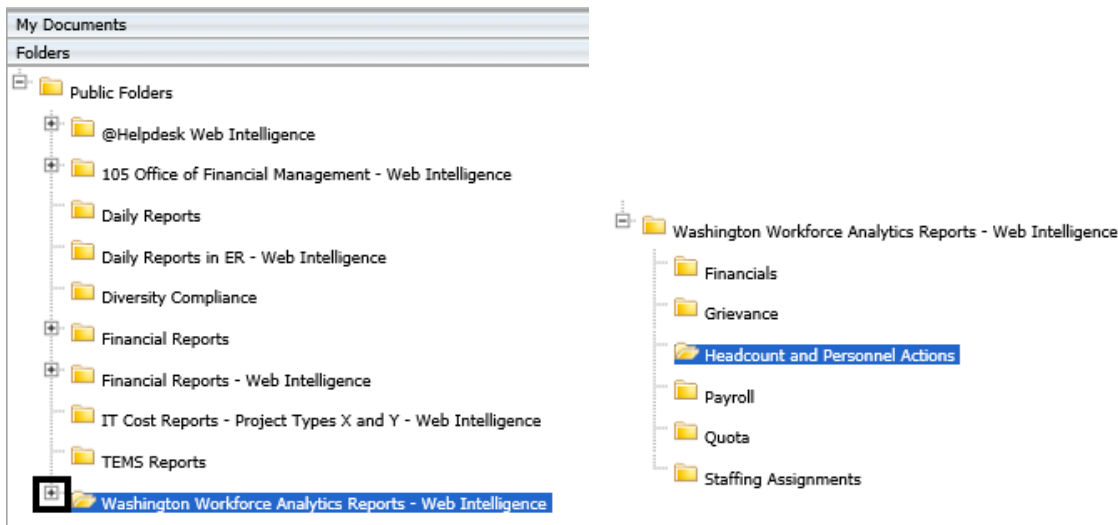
My Documents

Folders

Public Folders

@Helpdesk Web Intelligence

105 Office of Financial Management - Web Intelligence

Daily Reports

Daily Reports in ER - Web Intelligence

Diversity Compliance

Financial Reports

Financial Reports - Web Intelligence

IT Cost Reports - Project Types X and Y - Web Intelligence

TEMS Reports

Washington Workforce Analytics Reports - Web Intelligence

Washington Workforce Analytics Reports - Web Intelligence

Financials

Grievance

Headcount and Personnel Actions

Payroll

Quota

Staffing Assignments